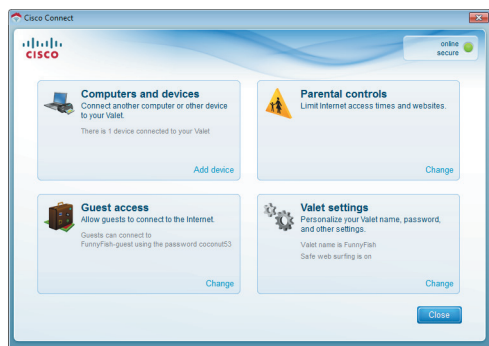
Cisco Connect

CISCO

online
secure

Computers and devices
Connect another computer or other device to your Valet.

There is 1 device connected to your Valet

Add device

Parental controls
Limit Internet access times and websites.

Change

Guest access
Allow guests to connect to the Internet.

Guests can connect to FunnyFish-guest using the password coconut53

Change

Valet settings
Personalize your Valet name, password, and other settings.

Valet name is FunnyFish
Safe web surfing is on

Change

Close